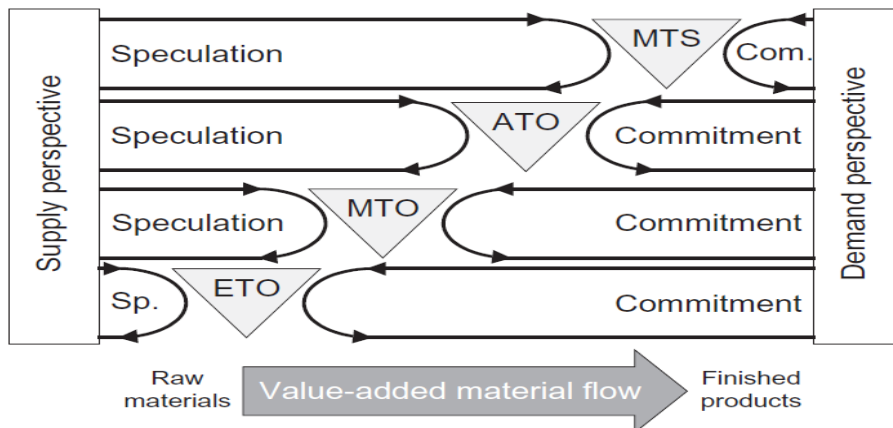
Supply perspective

Speculation

MTS

Com.

Speculation

ATO

Commitment

Speculation

MTO

Commitment

Sp.

ETO

Commitment

Demand perspective

Raw materials

Value-added material flow

Finished products